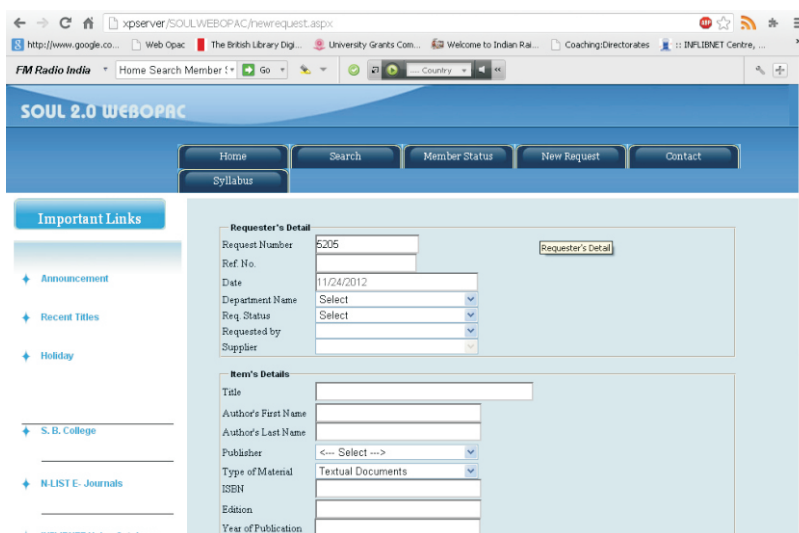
xpserver/SOULWEBOPAC/newrequest.aspx

http://www.google.co... Web Opac The British Library Digi... University Grants Com... Welcome to Indian Rai... Coaching:Directorates :: INFLIBNET Centre, ...

FM Radio India Home Search Member Go ---- Country

SOUL 2.0 WEBOPAC

Home Search Member Status New Request Contact Syllabus

Important Links

Announcement

Recent Titles

Holiday

S. B. College

N-LIST E- Journals

Requester's Detail

Request Number 5205

Ref. No.

Date 11/24/2012

Department Name Select

Req. Status Select

Requested by

Supplier

Requester's Detail

Item's Details

Title

Author's First Name

Author's Last Name

Publisher <--- Select --->

Type of Material Textual Documents

ISBN

Edition

Year of Publication